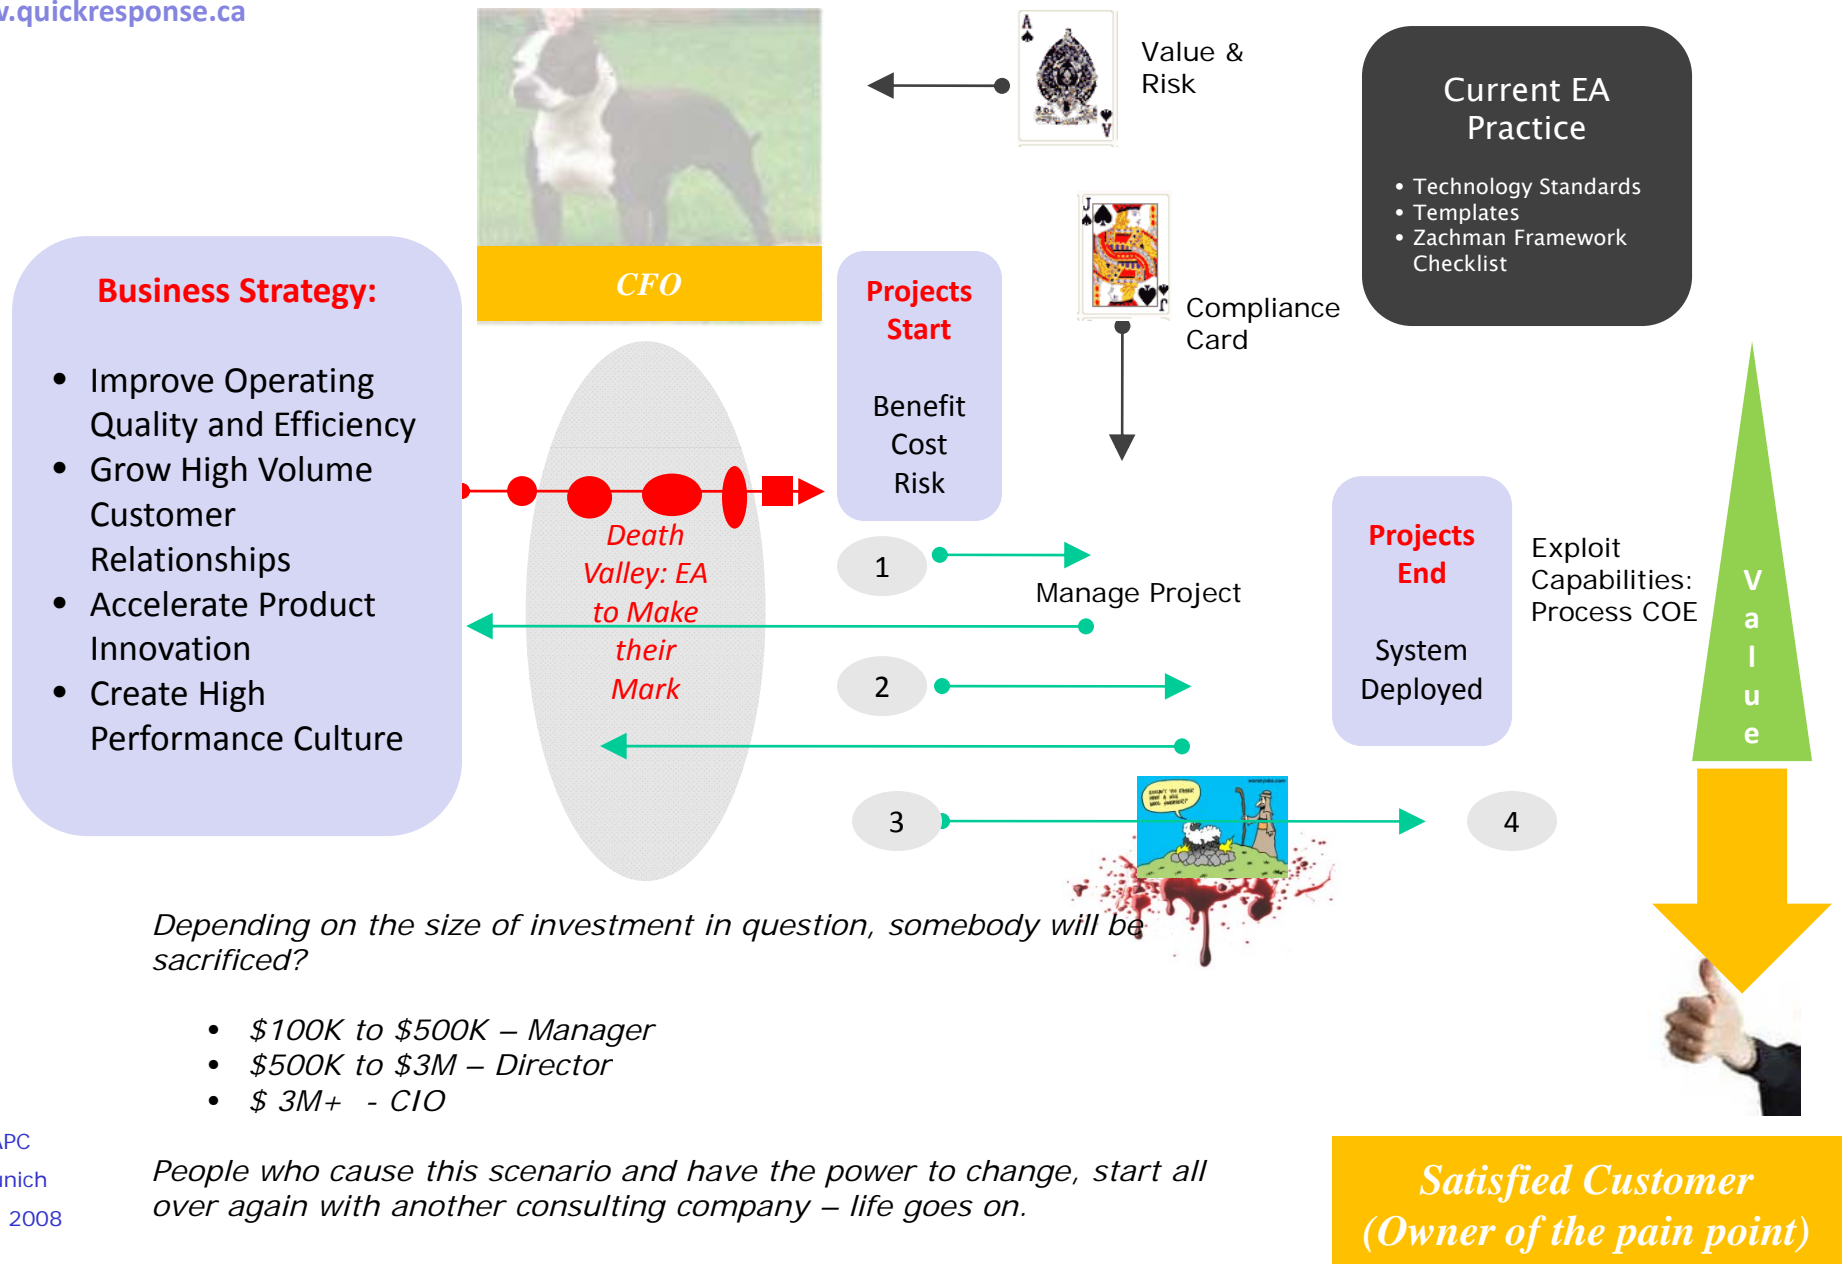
v.quickresponse.ca

CFO

Value & Risk

Current EA Practice

• Technology Standards
• Templates
• Zachman Framework Checklist

Compliance Card

Business Strategy:

• Improve Operating Quality and Efficiency
• Grow High Volume Customer Relationships
• Accelerate Product Innovation
• Create High Performance Culture

Projects Start

Benefit
Cost
Risk

Death Valley: EA to Make their Mark

1

Manage Project

2

3

4

Projects End

System Deployed

Exploit Capabilities: Process COE

V
a
l
u
e

Depending on the size of investment in question, somebody will be sacrificed?

• $100K to $500K – Manager
• $500K to $3M – Director
• $ 3M+ - CIO

People who cause this scenario and have the power to change, start all over again with another consulting company – life goes on.

Satisfied Customer (Owner of the pain point)

PC
nich
2008